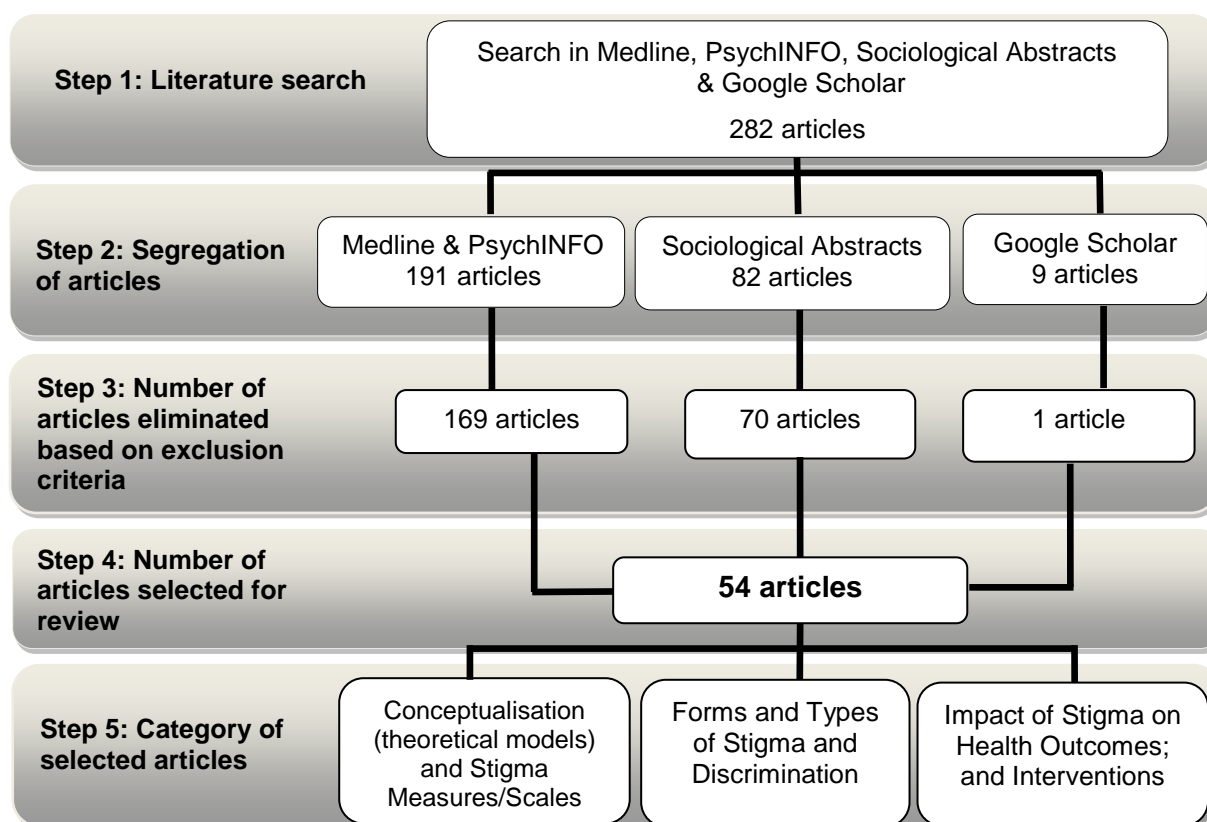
Step 1: Literature search

Search in Medline, PsychINFO, Sociological Abstracts & Google Scholar

282 articles

Step 2: Segregation of articles

Medline & PsychINFO 191 articles

Sociological Abstracts 82 articles

Google Scholar 9 articles

Step 3: Number of articles eliminated based on exclusion criteria

169 articles

70 articles

1 article

Step 4: Number of articles selected for review

54 articles

Step 5: Category of selected articles

Conceptualisation (theoretical models) and Stigma Measures/Scales

Forms and Types of Stigma and Discrimination

Impact of Stigma on Health Outcomes; and Interventions